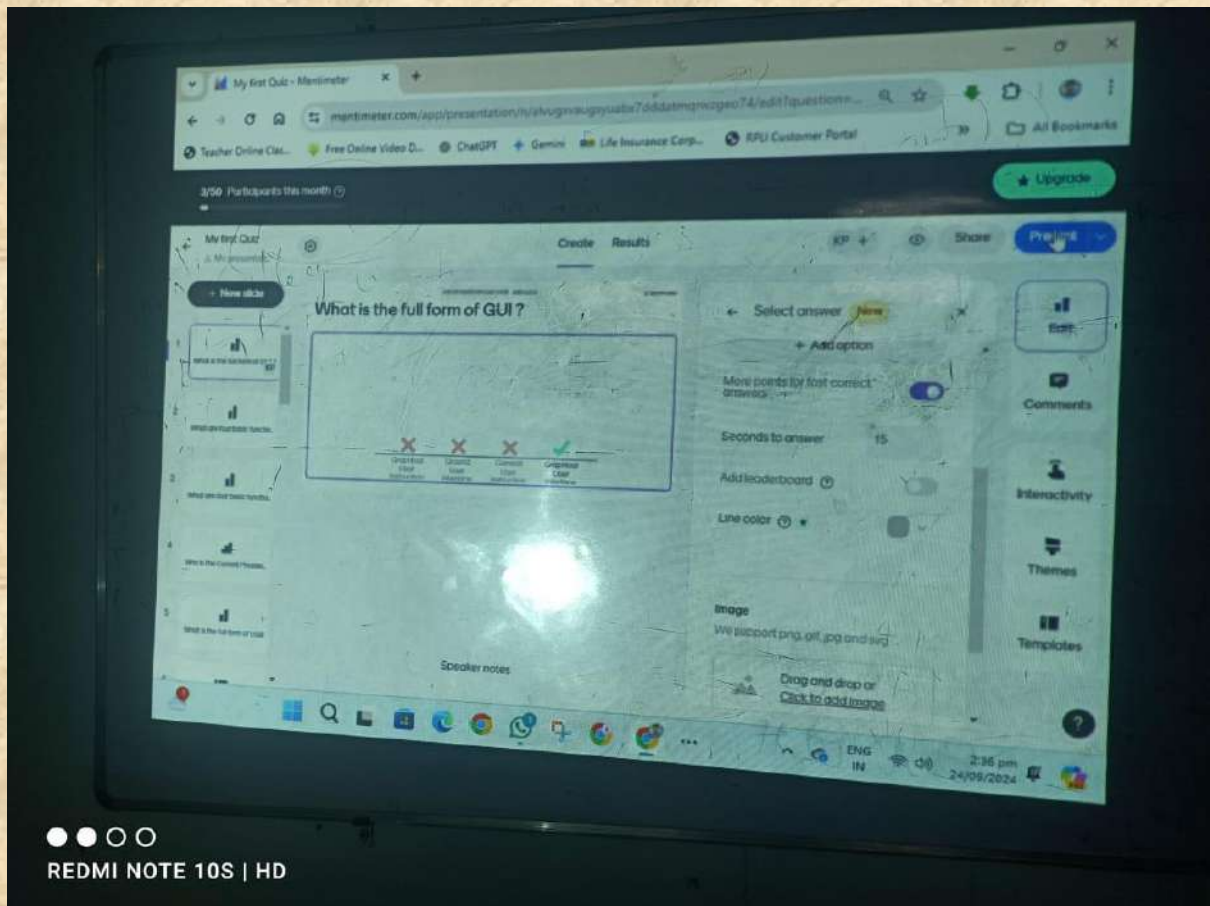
My first Quiz - Mentimeter

mentimeter.com/app/presentation/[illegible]/edit?question=...

Teacher Online Clas... Free Online Video D... ChatGPT Gemini Life Insurance Corp... RPLI Customer Portal

All Bookmarks

3/50 Participants this month

Upgrade

My first Quiz
My presentations

Create Results

KP +

Share

Present

+ New slide

1 What is the full form of G...
2 What are the basic functio...
3 What are the basic functio...
4 Who is the current Preside...
5 What is the full form of USB

What is the full form of GUI ?

Graphical User Instruction
General User Interface
Control User Instruction
Graphical User Interface

Speaker notes

← Select answer New

+ Add option

More points for fast correct answers

Seconds to answer 15

Add leaderboard

Line color

Image
We support png, gif, jpg and svg

Drag and drop or
Click to add image

Edit

Comments

Interactivity

Themes

Templates

ENG IN

2:36 pm
24/09/2024

REDMI NOTE 10S | HD